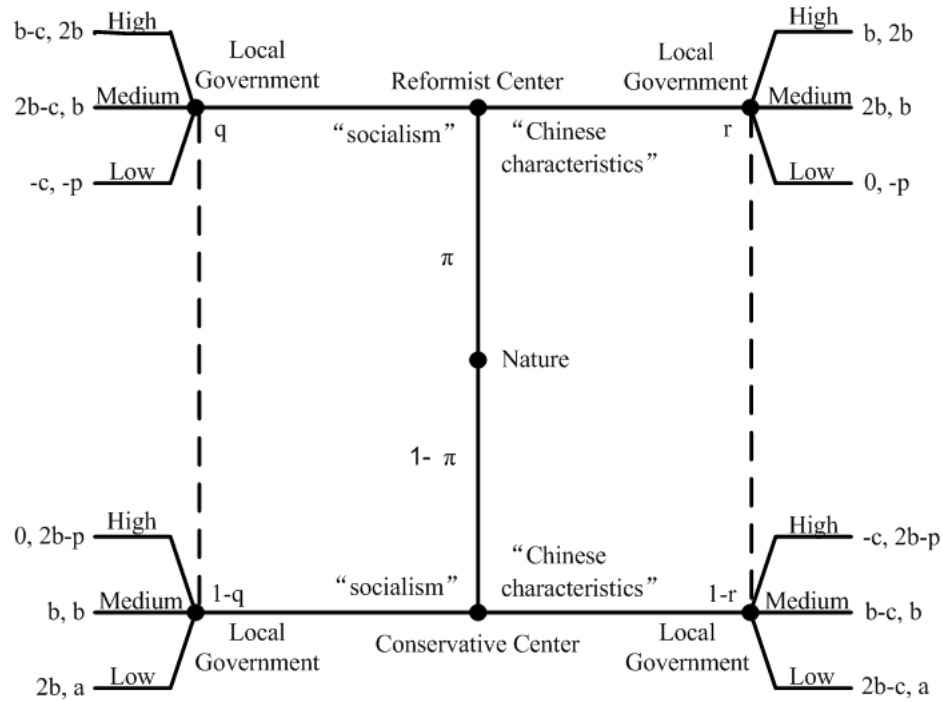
b-c, 2b
High
Local Government
Reformist Center
Local Government
High
b, 2b

2b-c, b
Medium
q
"socialism"
"Chinese characteristics"
r
Medium
2b, b

-c, -p
Low
Low
0, -p

$\pi$

Nature

1- $\pi$

0, 2b-p
High
"Chinese characteristics"
High
-c, 2b-p

b, b
Medium
1-q
"socialism"
1-r
Medium
b-c, b

Local Government
Conservative Center
Local Government

2b, a
Low
Low
2b-c, a